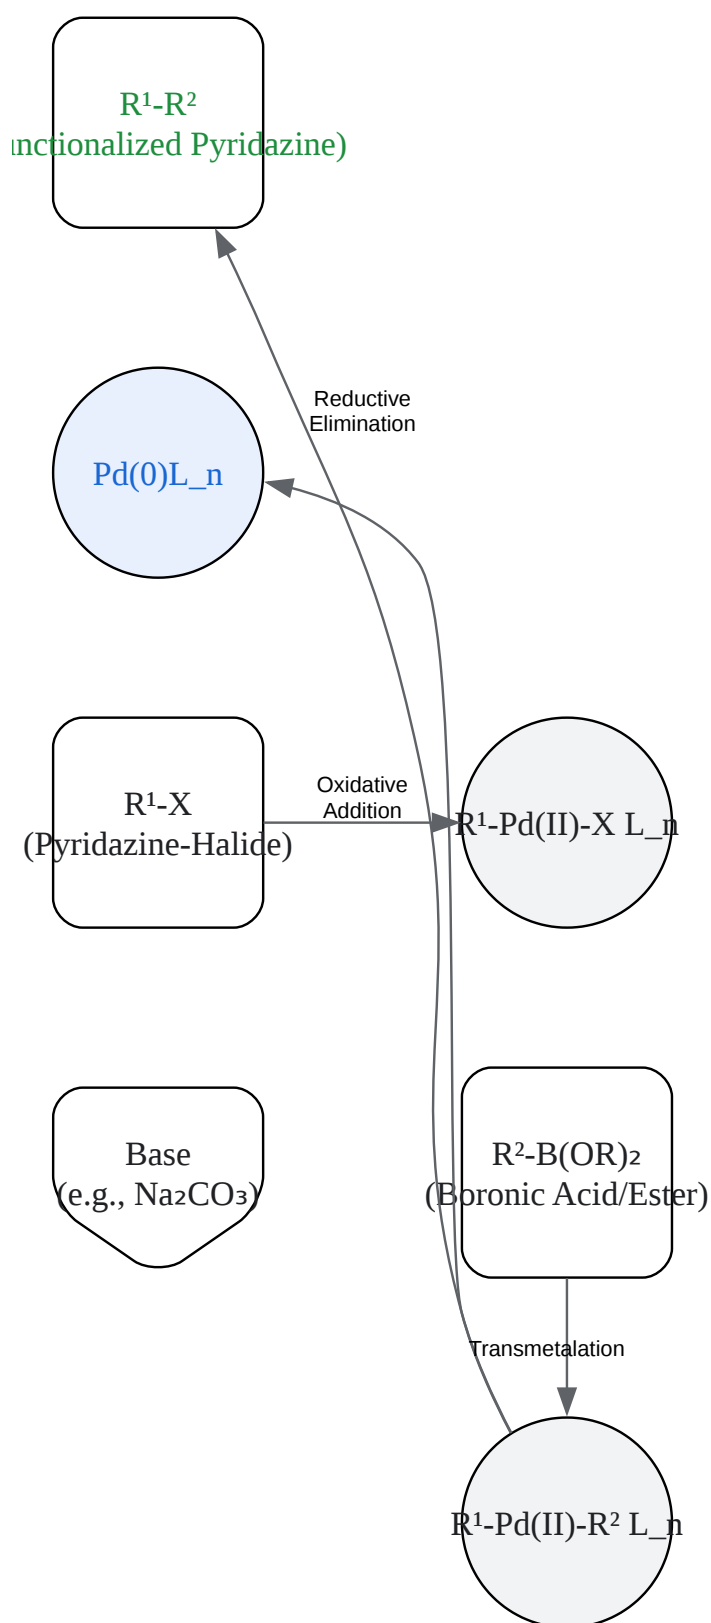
$R^1$-$R^2$
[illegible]nctionalized Pyridazine)

Reductive Elimination

Pd(0)L_n

$R^1$-X
(Pyridazine-Halide)

Oxidative Addition

$R^1$-Pd(II)-X L_n

Base
(e.g., $Na_2CO_3$)

$R^2$-B(OR)$_2$
(Boronic Acid/Ester)

Transmetalation

$R^1$-Pd(II)-$R^2$ L_n